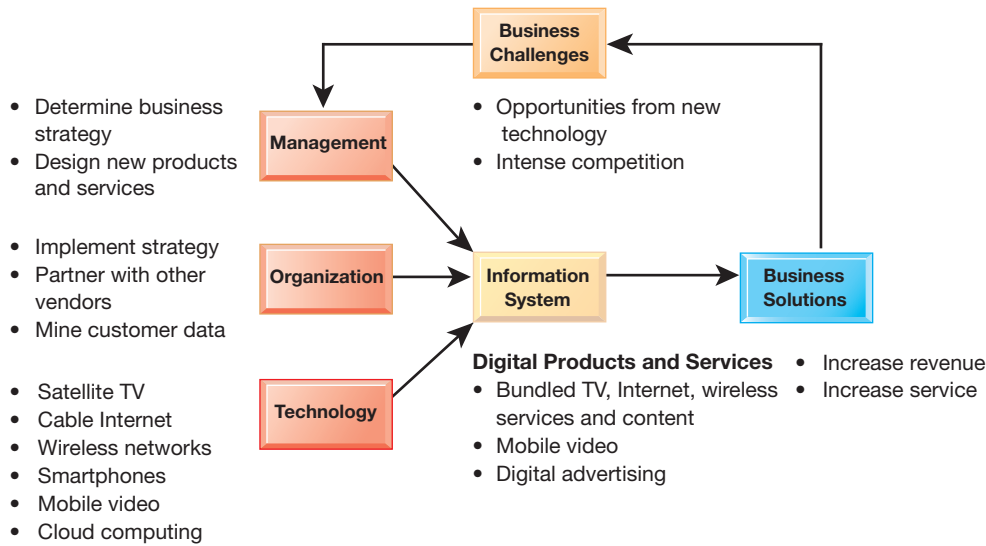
Business Challenges

• Opportunities from new technology
• Intense competition

• Determine business strategy
• Design new products and services

Management

• Implement strategy
• Partner with other vendors
• Mine customer data

Organization

• Satellite TV
• Cable Internet
• Wireless networks
• Smartphones
• Mobile video
• Cloud computing

Technology

Information System

Digital Products and Services
• Bundled TV, Internet, wireless services and content
• Mobile video
• Digital advertising

Business Solutions

• Increase revenue
• Increase service